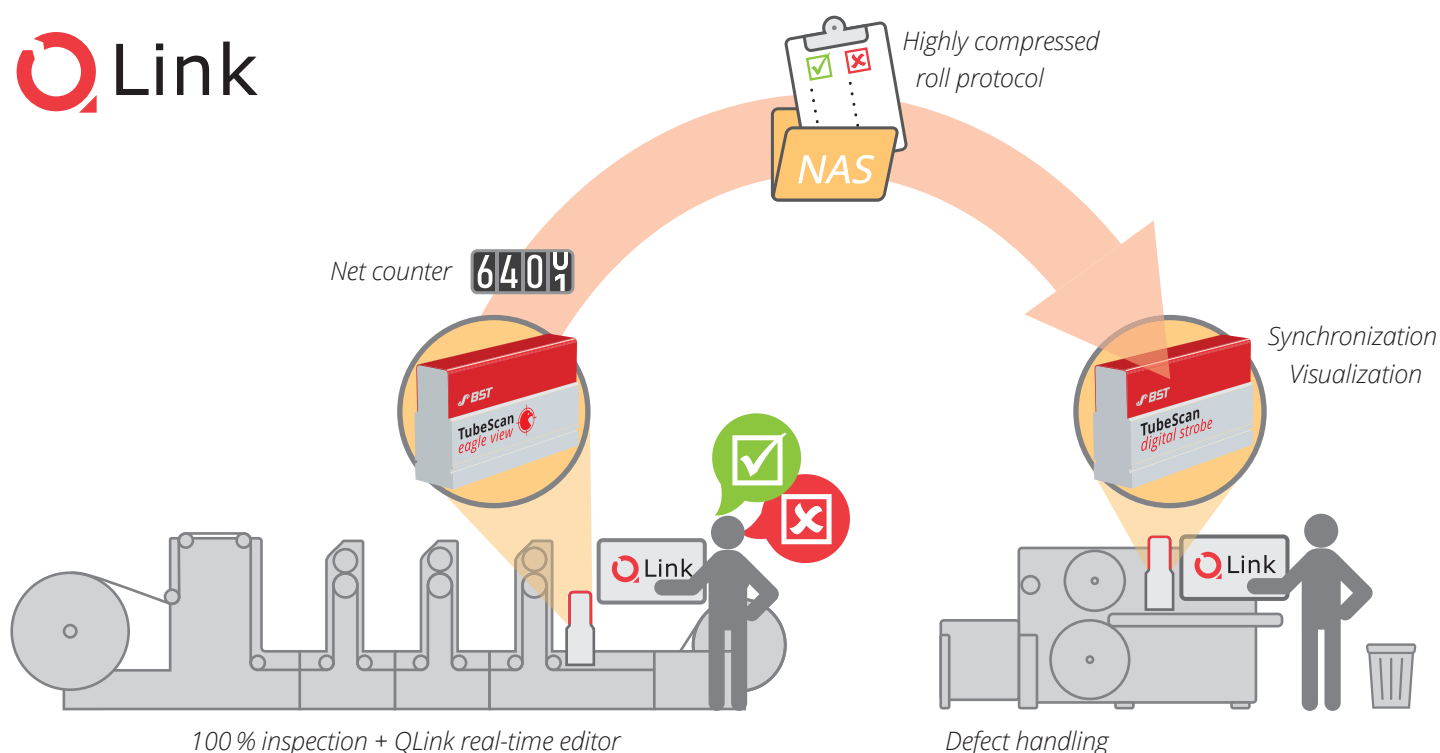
QLink

Highly compressed roll protocol

NAS

Net counter 6401

BST
TubeScan
eagle view

QLink

Synchronization
Visualization

BST
TubeScan
digital strobe

QLink

100 % inspection + QLink real-time editor

Defect handling